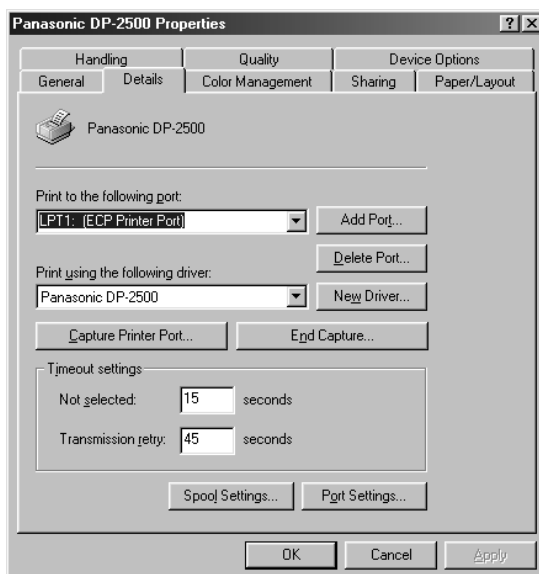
Panasonic DP-2500 Properties

?
X

Handling
Quality
Device Options
General
Details
Color Management
Sharing
Paper/Layout

Panasonic DP-2500

Print to the following port:
LPT1: (ECP Printer Port)
Add Port...
Delete Port...
Print using the following driver:
Panasonic DP-2500
New Driver...
Capture Printer Port...
End Capture...

Timeout settings
Not selected: 15 seconds
Transmission retry: 45 seconds

Spool Settings...
Port Settings...

OK
Cancel
Apply